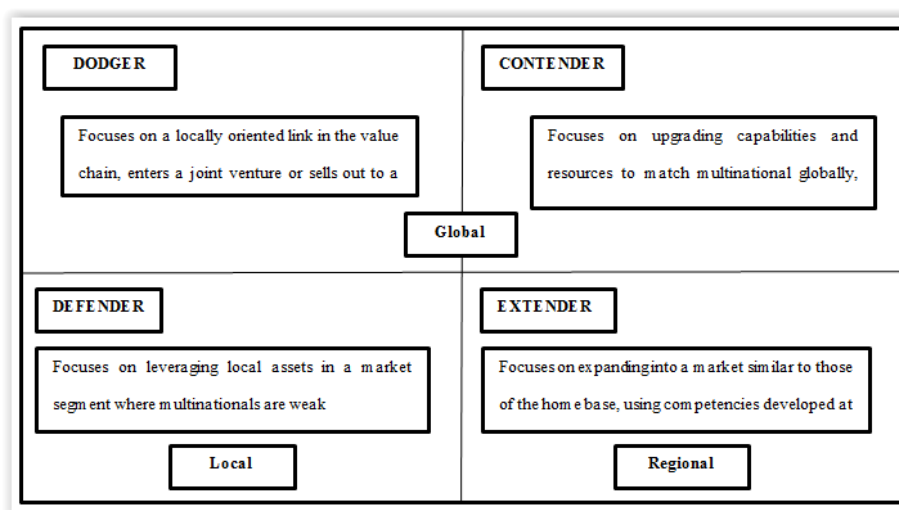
DODGER

Focuses on a locally oriented link in the value chain, enters a joint venture or sells out to a

CONTENDER

Focuses on upgrading capabilities and resources to match multinational globally,

Global

DEFENDER

Focuses on leveraging local assets in a market segment where multinationals are weak

Local

EXTENDER

Focuses on expandinginto a market similar to those of the home base, using competencies developed at

Regional